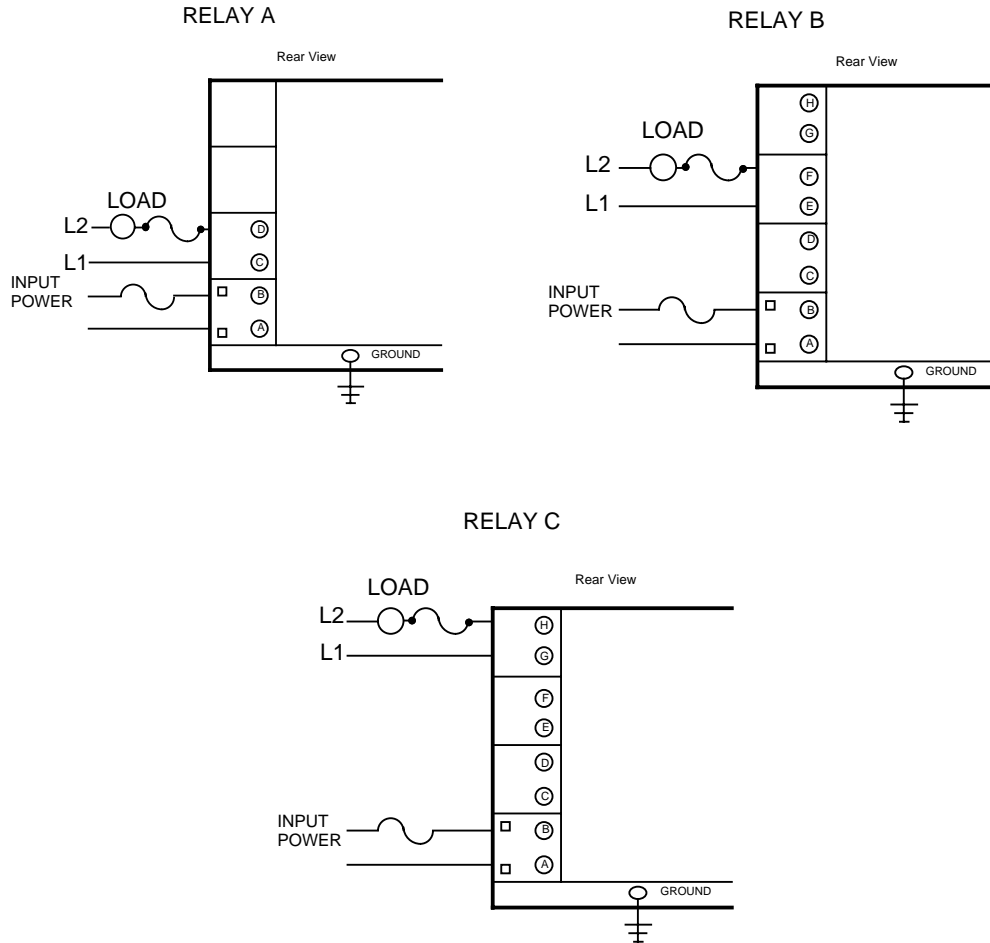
RELAY A

Rear View

LOAD

L2

L1

INPUT POWER

D
C
B
A

GROUND

RELAY B

Rear View

LOAD

L2

L1

INPUT POWER

H
G
F
E
D
C
B
A

GROUND

RELAY C

Rear View

LOAD

L2

L1

INPUT POWER

H
G
F
E
D
C
B
A

GROUND